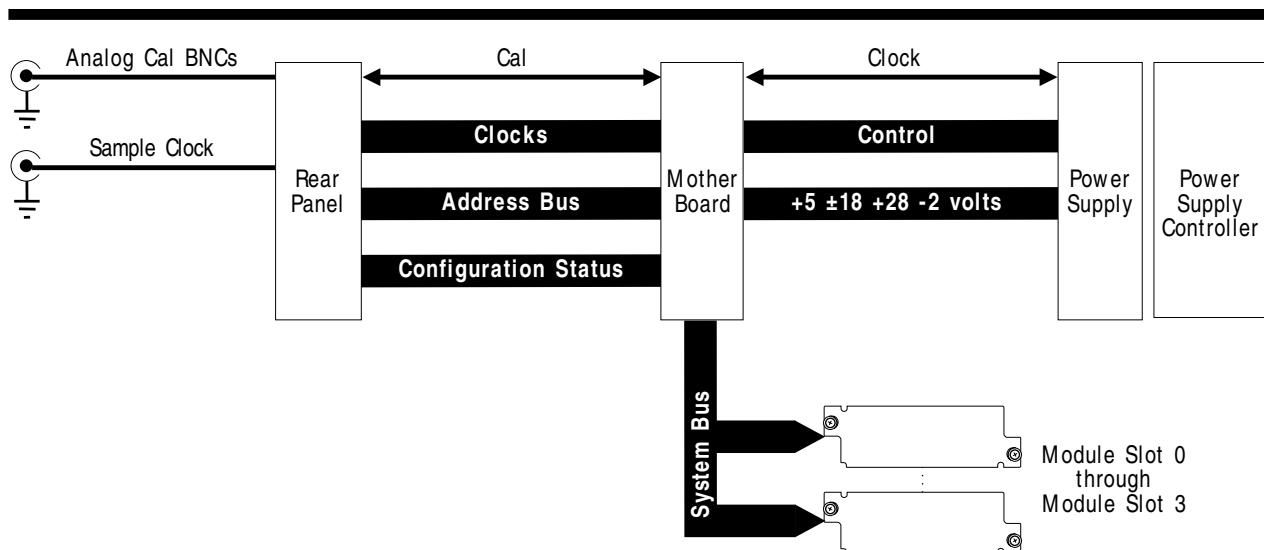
Analog Cal BNCs

Sample Clock

Rear Panel

Cal

Clocks

Address Bus

Configuration Status

Mother Board

Clock

Control

+5 ±18 +28 -2 volts

Power Supply

Power Supply Controller

System Bus

Module Slot 0 through Module Slot 3